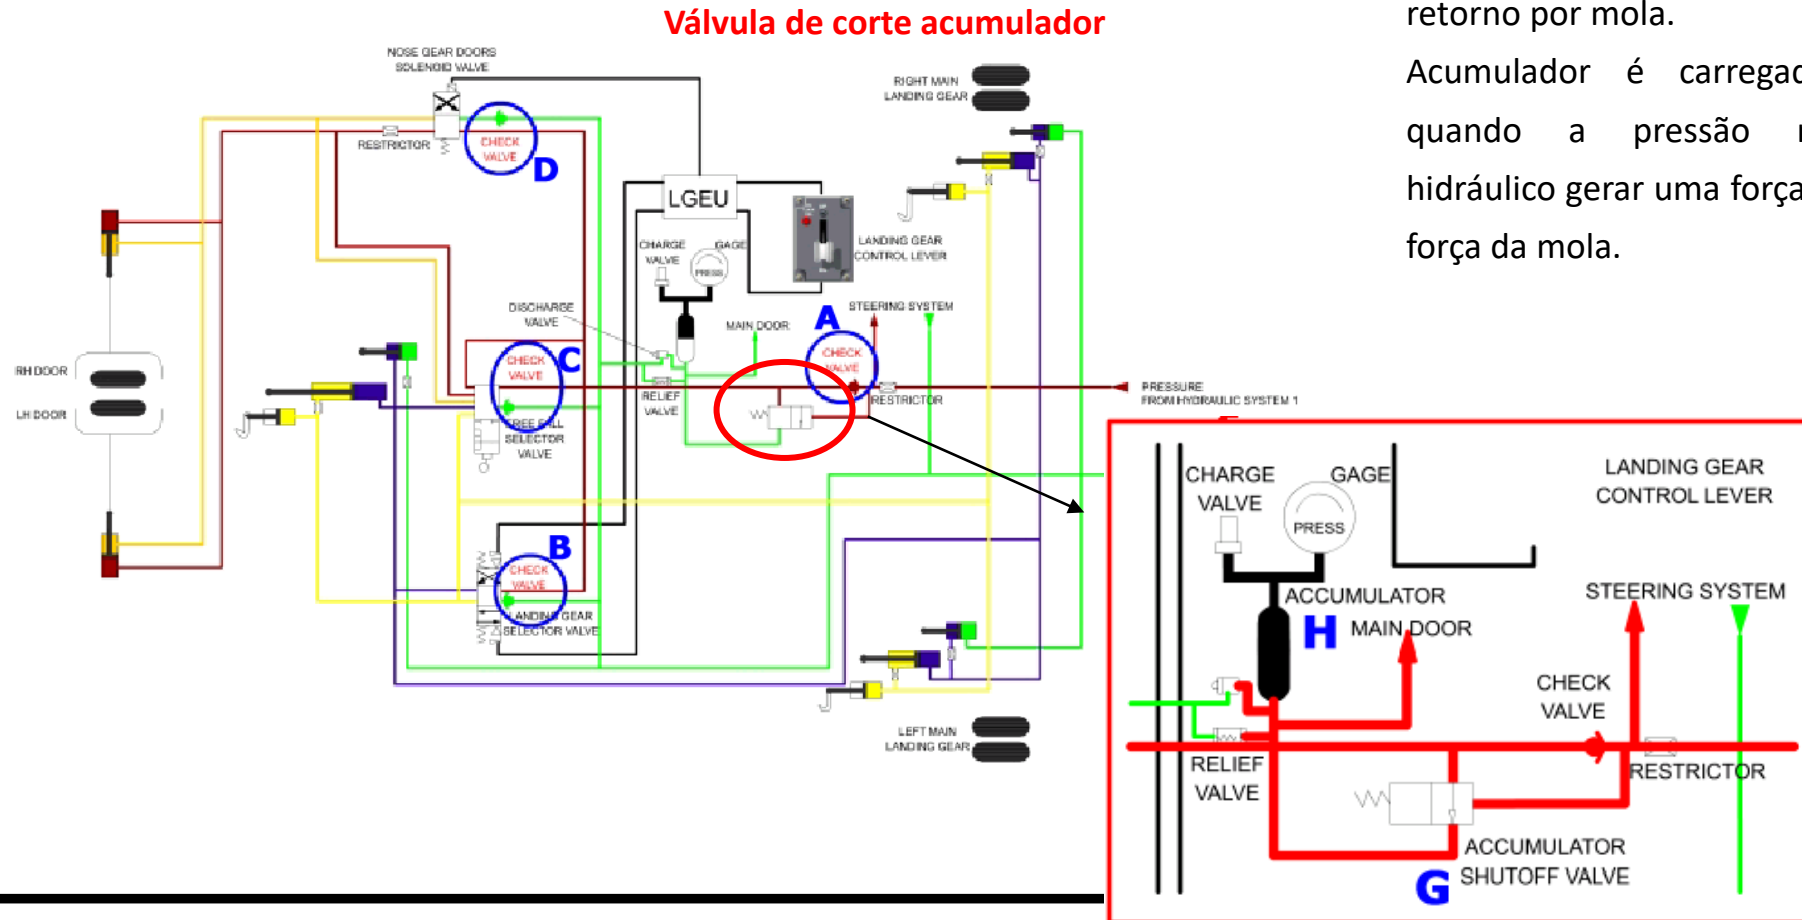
Válvula de corte acumulador

retorno por mola.

Acumulador é carregad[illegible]

quando a pressão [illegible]

hidráulico gerar uma força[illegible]

força da mola.

NOSE GEAR DOORS SOLENOID VALVE

RESTRICTOR

CHECK VALVE

D

RIGHT MAIN LANDING GEAR

LGEU

CHARGE VALVE

GAGE

PRESS

LANDING GEAR CONTROL LEVER

DISCHARGE VALVE

MAIN DOOR

A

STEERING SYSTEM

CHECK VALVE

C

RH DOOR

LH DOOR

RELIEF VALVE

CHECK VALVE

RESTRICTOR

PRESSURE FROM HYDRAULIC SYSTEM 1

FREE FALL SELECTOR VALVE

B

CHECK VALVE

LANDING GEAR SELECTOR VALVE

LEFT MAIN LANDING GEAR

CHARGE VALVE

GAGE

PRESS

LANDING GEAR CONTROL LEVER

ACCUMULATOR

H

MAIN DOOR

STEERING SYSTEM

CHECK VALVE

RELIEF VALVE

RESTRICTOR

ACCUMULATOR SHUTOFF VALVE

G